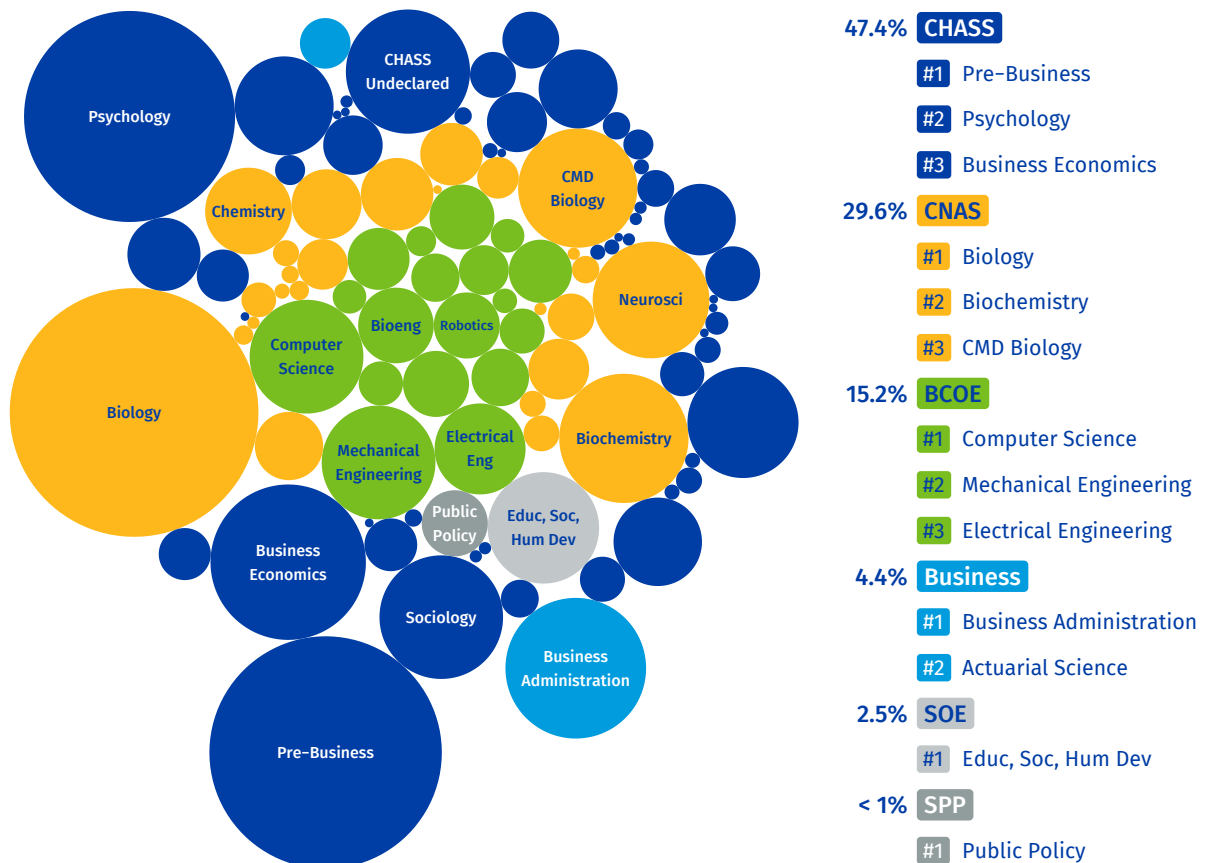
Psychology
CHASS Undeclared
CMD Biology
Chemistry
Neurosci
Computer Science
Bioeng
Robotics
Biology
Mechanical Engineering
Electrical Eng
Biochemistry
Public Policy
Educ, Soc, Hum Dev
Business Economics
Sociology
Business Administration
Pre-Business

47.4% CHASS
#1 Pre-Business
#2 Psychology
#3 Business Economics

29.6% CNAS
#1 Biology
#2 Biochemistry
#3 CMD Biology

15.2% BCOE
#1 Computer Science
#2 Mechanical Engineering
#3 Electrical Engineering

4.4% Business
#1 Business Administration
#2 Actuarial Science

2.5% SOE
#1 Educ, Soc, Hum Dev

< 1% SPP
#1 Public Policy